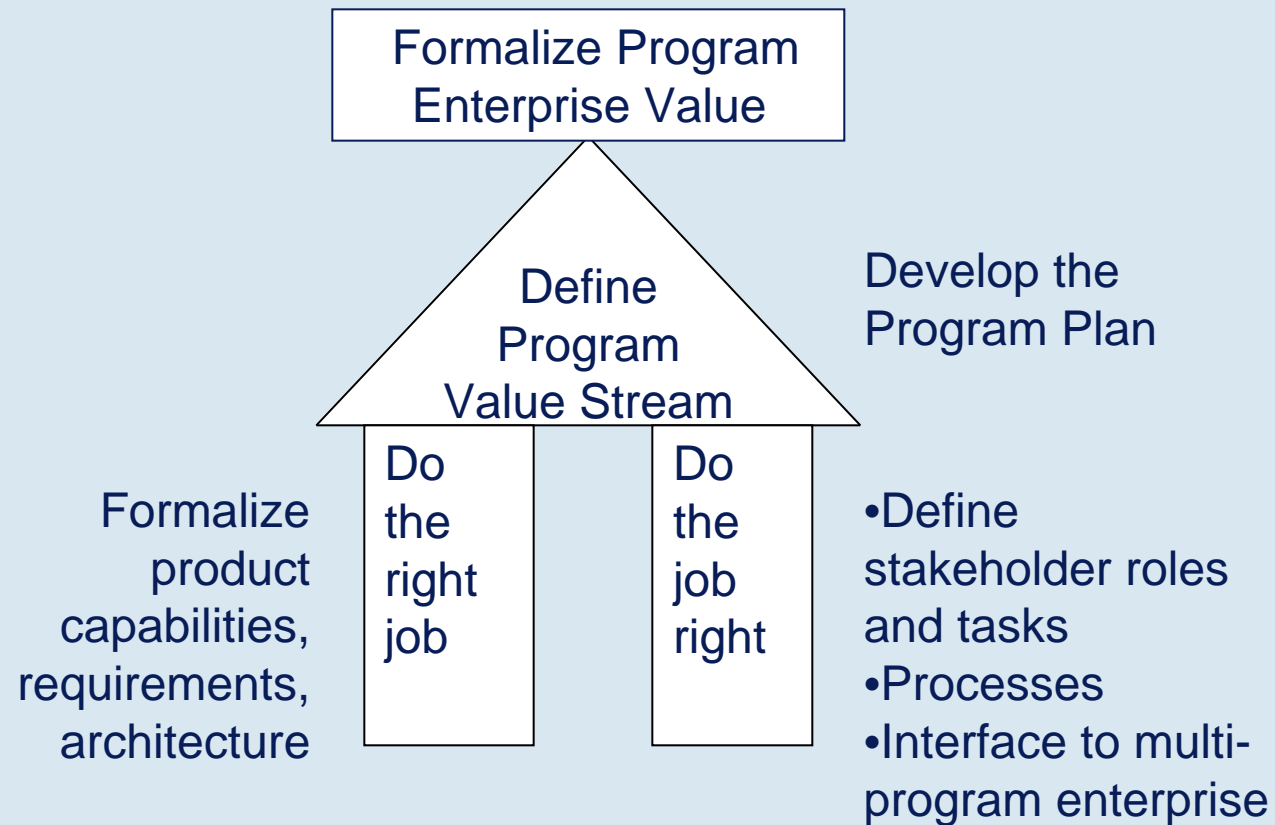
Formalize Program Enterprise Value

Define Program Value Stream

Develop the Program Plan

Formalize product capabilities, requirements, architecture

Do the right job

Do the job right

•Define stakeholder roles and tasks
•Processes
•Interface to multi-program enterprise